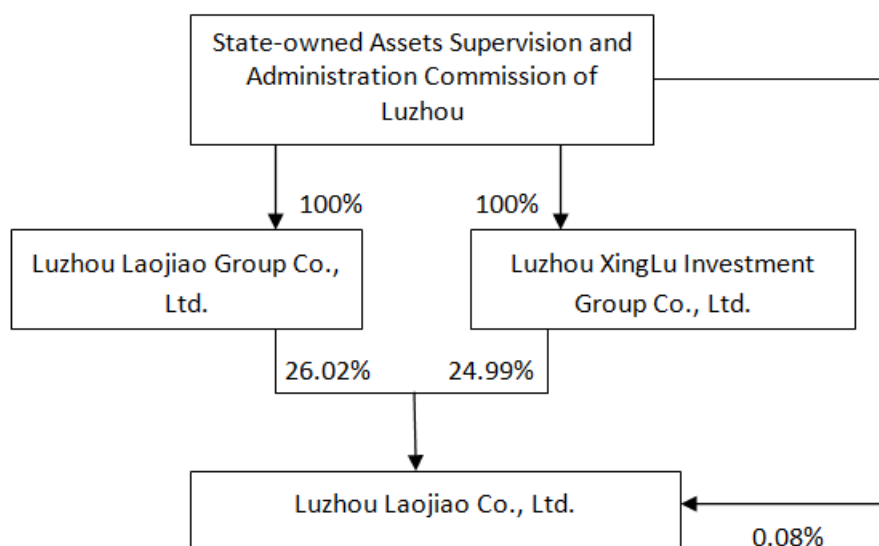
State-owned Assets Supervision and Administration Commission of Luzhou

100%

100%

Luzhou Laojiao Group Co., Ltd.

Luzhou XingLu Investment Group Co., Ltd.

26.02%

24.99%

Luzhou Laojiao Co., Ltd.

0.08%